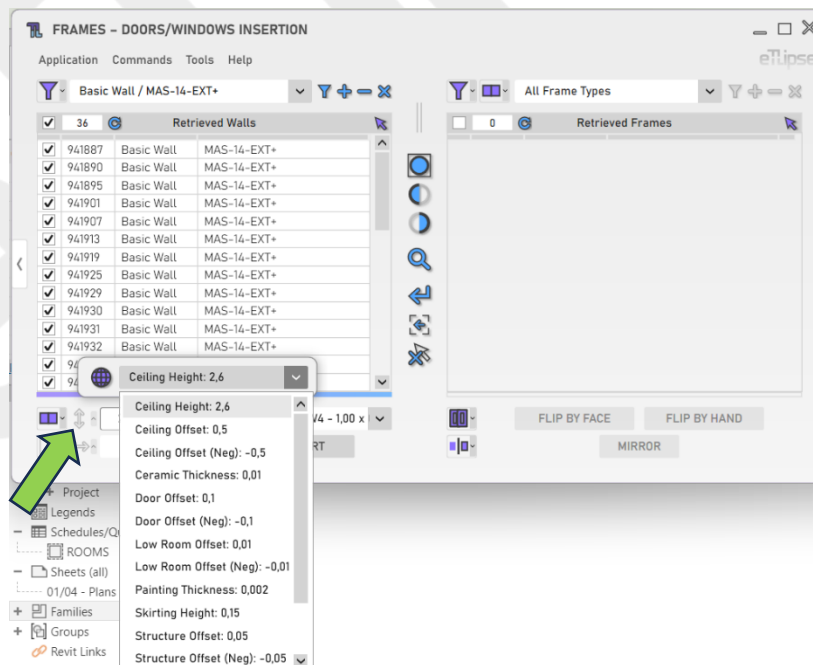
FRAMES – DOORS/WINDOWS INSERTION

Application Commands Tools Help

eTLipse

Basic Wall / MAS-14-EXT+

All Frame Types

36 Retrieved Walls

0 Retrieved Frames

| | | | |
|---|---|---|---|
| ✔ | 941887 | Basic Wall | MAS-14-EXT+ |
| ✔ | 941890 | Basic Wall | MAS-14-EXT+ |
| ✔ | 941895 | Basic Wall | MAS-14-EXT+ |
| ✔ | 941901 | Basic Wall | MAS-14-EXT+ |
| ✔ | 941907 | Basic Wall | MAS-14-EXT+ |
| ✔ | 941913 | Basic Wall | MAS-14-EXT+ |
| ✔ | 941919 | Basic Wall | MAS-14-EXT+ |
| ✔ | 941925 | Basic Wall | MAS-14-EXT+ |
| ✔ | 941929 | Basic Wall | MAS-14-EXT+ |
| ✔ | 941930 | Basic Wall | MAS-14-EXT+ |
| ✔ | 941931 | Basic Wall | MAS-14-EXT+ |
| ✔ | 941932 | Basic Wall | MAS-14-EXT+ |
| ✔ | 94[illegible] | | |
| ✔ | 94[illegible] | | |

Ceiling Height: 2,6

Ceiling Height: 2,6
Ceiling Offset: 0,5
Ceiling Offset (Neg): -0,5
Ceramic Thickness: 0,01
Door Offset: 0,1
Door Offset (Neg): -0,1
Low Room Offset: 0,01
Low Room Offset (Neg): -0,01
Painting Thickness: 0,002
Skirting Height: 0,15
Structure Offset: 0,05
Structure Offset (Neg): -0,05

V4 - 1,00 x

RT

FLIP BY FACE
FLIP BY HAND
MIRROR

Project
Legends
Schedules/Q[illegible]
ROOMS
Sheets (all)
01/04 - Plans
Families
Groups
Revit Links